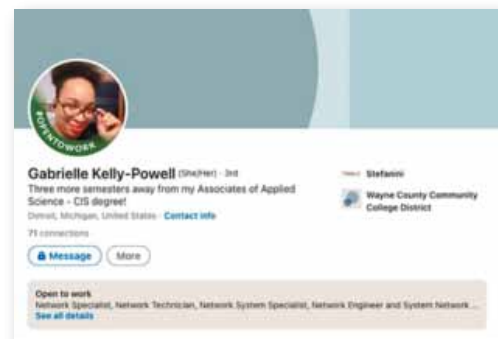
#OPENTOWORK

Gabrielle Kelly-Powell (She/Her) · 3rd

Three more semesters away from my Associates of Applied Science - CIS degree!

Detroit, Michigan, United States · Contact info

71 connections

Message

More

Stefanini

Wayne County Community College District

Open to work

Network Specialist, Network Technician, Network System Specialist, Network Engineer and System Network ...

See all details